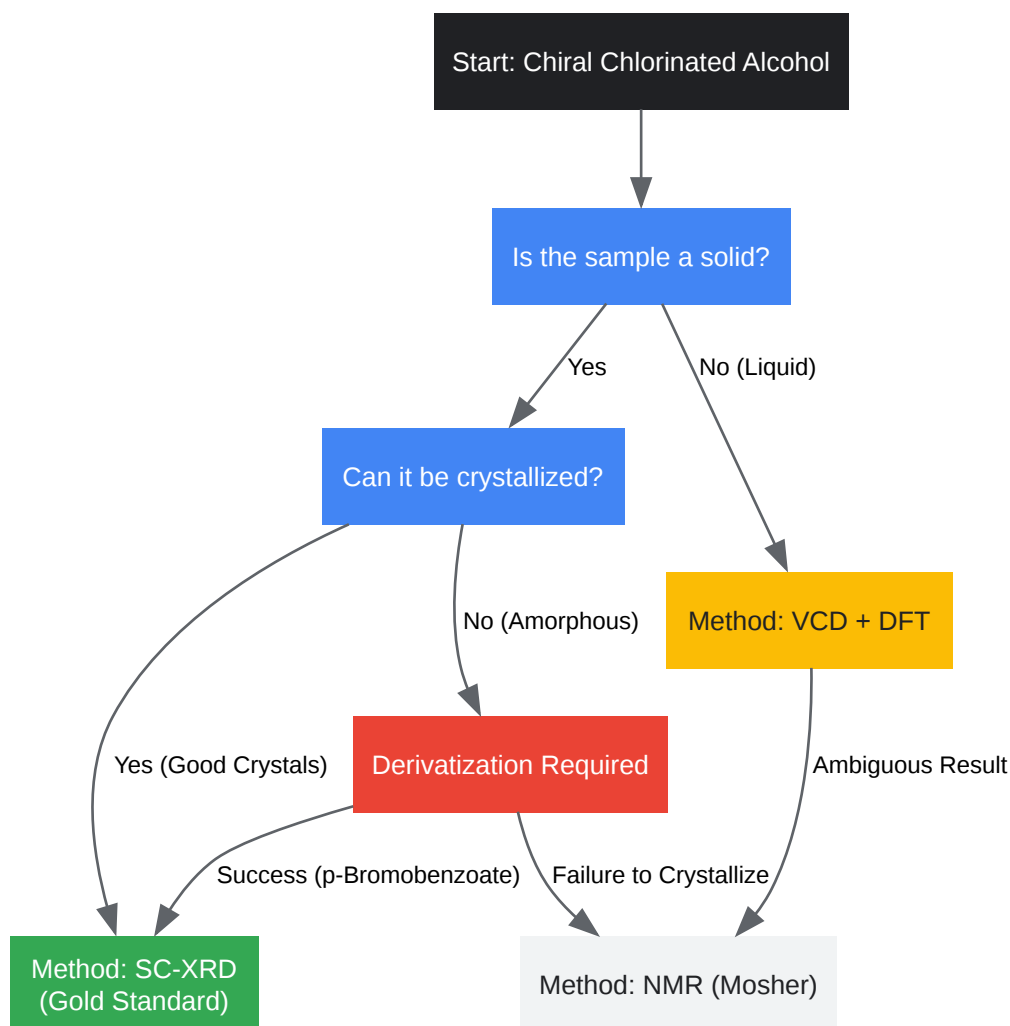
Start: Chiral Chlorinated Alcohol

Is the sample a solid?

Yes

No (Liquid)

Can it be crystallized?

Method: VCD + DFT

No (Amorphous)

Yes (Good Crystals)

Derivatization Required

Ambiguous Result

Success (p-Bromobenzoate)

Failure to Crystallize

Method: SC-XRD (Gold Standard)

Method: NMR (Mosher)